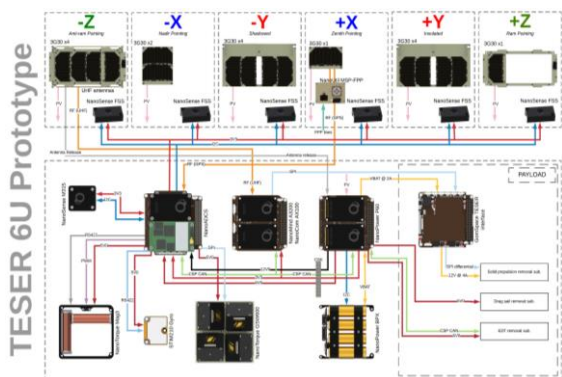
TESER 6U Prototype

-Z
Anti-ram Pointing
3G30 x4
UHF antenna
PV
RF CAN
NanoSense FSS

-X
Nadir Pointing
3G30 x2
PV
NanoSense FSS

-Y
Shadowed
3G30 x4
PV
NanoSense FSS

+X
Zenith Pointing
3G30 x1
NanoCom ANT-6F-FPP
PV
RF CAN
FPP Mini
NanoSense FSS

+Y
Irradiated
3G30 x4
PV
NanoSense FSS

+Z
Ram Pointing
3G30 x2
PV
NanoSense FSS

Antenna Release
Antenna Release
RF (FPP)
RF (UHF)
RF CAN
SPI
PV
VBAT @ 3A
PAYLOAD

NanoSense M315
NanoMind A3200
NanoCom AX100
NanoCom AX100
NanoPower P60
I2C
PWM
PDAC
RS422
CSP CAN
CSP CAN
NanoPower BP4
NanoTorque GSW600
STIM210 Gyro
NanoTorque Mag3
Entry/Hold/Release board
Drag sail removal sub.
ADF removal sub.
12V differential
12V @ 1A
CSP CAN
Raspberry Pi